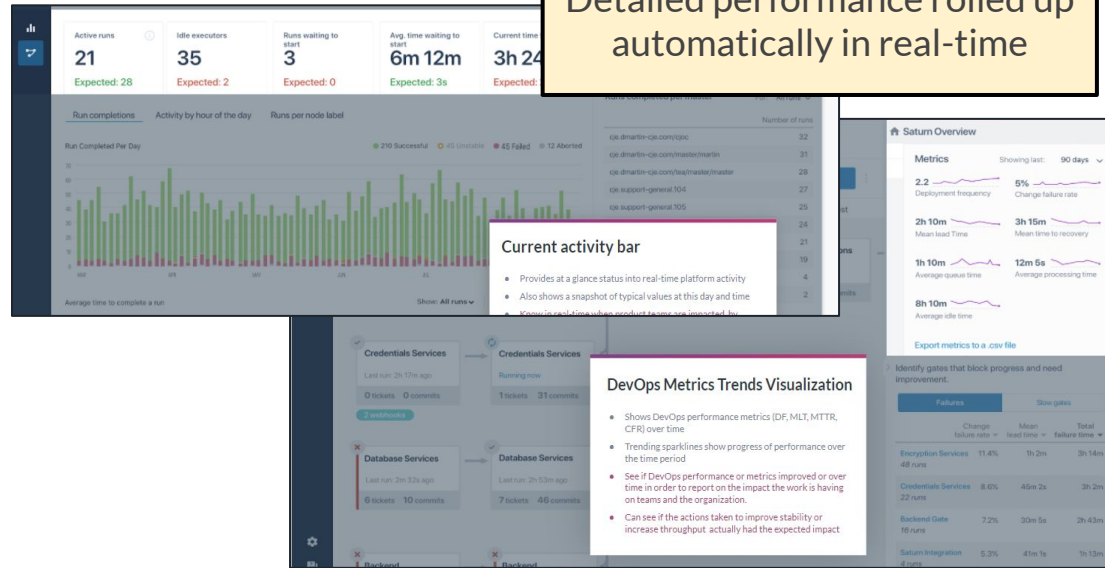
Detailed performance rolled up automatically in real-time

Active runs
21
Expected: 28

Idle executors
35
Expected: 2

Runs waiting to start
3
Expected: 0

Avg. time waiting to start
6m 12m
Expected: 3s

Current time
3h 24
Expected:

Run completions Activity by hour of the day Runs per node label

Run Completed Per Day
210 Successful 45 Unstable 45 Failed 12 Aborted

Average time to complete a run
Show: All runs

Runs completed per master
Number of runs
cje.dmartin-cje.com/cjoc 32
cje.dmartin-cje.com/master/martin 31
cje.dmartin-cje.com/tea/master/master 28
cje.support-general.104 27
cje.support-general.105 25
24
21
19
4
2

Current activity bar
• Provides at a glance status into real-time platform activity
• Also shows a snapshot of typical values at this day and time
• Know in real-time when product teams are impacted by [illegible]

Saturn Overview
Metrics Showing last: 90 days
2.2 Deployment frequency
5% Change failure rate
2h 10m Mean lead Time
3h 15m Mean time to recovery
1h 10m Average queue time
12m 5s Average processing time
8h 10m Average idle time
Export metrics to a .csv file

Identify gates that block progress and need improvement.
Failures Slow gates

| | Change failure rate | Mean lead time | Total failure time |
|---|---|---|---|
| Encryption Services 48 runs | 11.4% | 1h 2m | 3h 14m |
| Credentials Services 22 runs | 8.6% | 45m 2s | 3h 2m |
| Backend Gate 18 runs | 7.2% | 30m 5s | 2h 43m |
| Saturn Integration 4 runs | 5.3% | 41m 1s | 1h 13m |

Credentials Services
Last run: 2h 17m ago
0 tickets 0 commits
2 webhooks

Credentials Services
Running now
1 tickets 31 commits

Database Services
Last run: 2h 32s ago
6 tickets 10 commits

Database Services
Last run: 2h 53m ago
7 tickets 46 commits

Backend
Backend

DevOps Metrics Trends Visualization
• Shows DevOps performance metrics (DF, MLT, MTTR, CFR) over time
• Trending sparklines show progress of performance over the time period
• See if DevOps performance or metrics improved or over time in order to report on the impact the work is having on teams and the organization.
• Can see if the actions taken to improve stability or increase throughput actually had the expected impact